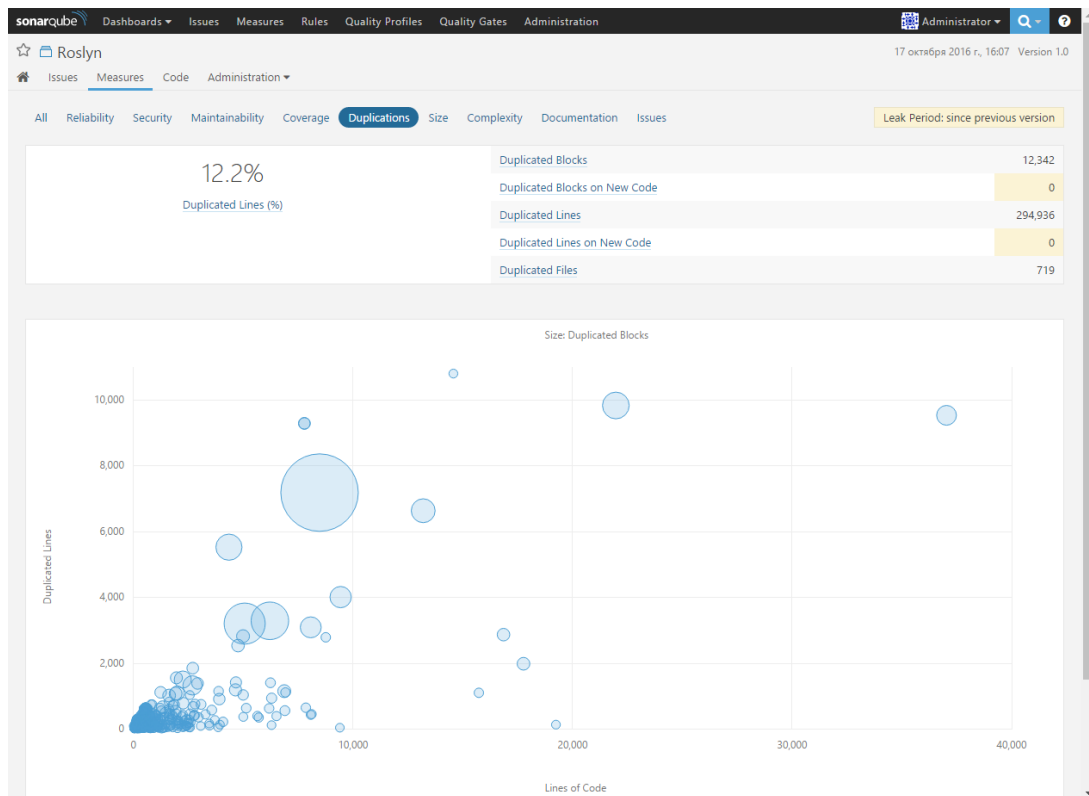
sonarqube Dashboards ▾ Issues Measures Rules Quality Profiles Quality Gates Administration

Administrator ▾

Roslyn

17 октября 2016 г., 16:07 Version 1.0

Issues Measures Code Administration ▾

All Reliability Security Maintainability Coverage Duplications Size Complexity Documentation Issues

Leak Period: since previous version

12.2%

Duplicated Lines (%)

| | |
|---|---|
| Duplicated Blocks | 12,342 |
| Duplicated Blocks on New Code | 0 |
| Duplicated Lines | 294,936 |
| Duplicated Lines on New Code | 0 |
| Duplicated Files | 719 |

Size: Duplicated Blocks

10,000
8,000
6,000
4,000
2,000
0

Duplicated Lines

0 10,000 20,000 30,000 40,000

Lines of Code